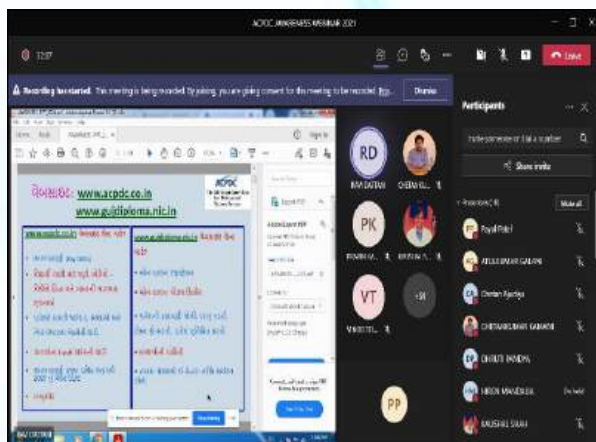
ACPDC AWARENESS WEBINAR 2021

12:07

Leave

Recording has started. This meeting is being recorded. By joining, you are giving consent for this meeting to be recorded. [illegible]

Dismiss

Participants

Invite someone or dial a number

Share invite

Presenters (4)

Mute all

Payal Patel

ATULKUMAR GALANI

Chetan Rajdeja

CHETANKUMAR GAJJAR

DHRUTI PANDYA

HIREN MAHIDA

KAUSHAL SHAH

RD

PK

VT

+31

PP

વેબસાઇટ: www.acpdc.co.in

www.gujdiploma.nic.in

ACPDC

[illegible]